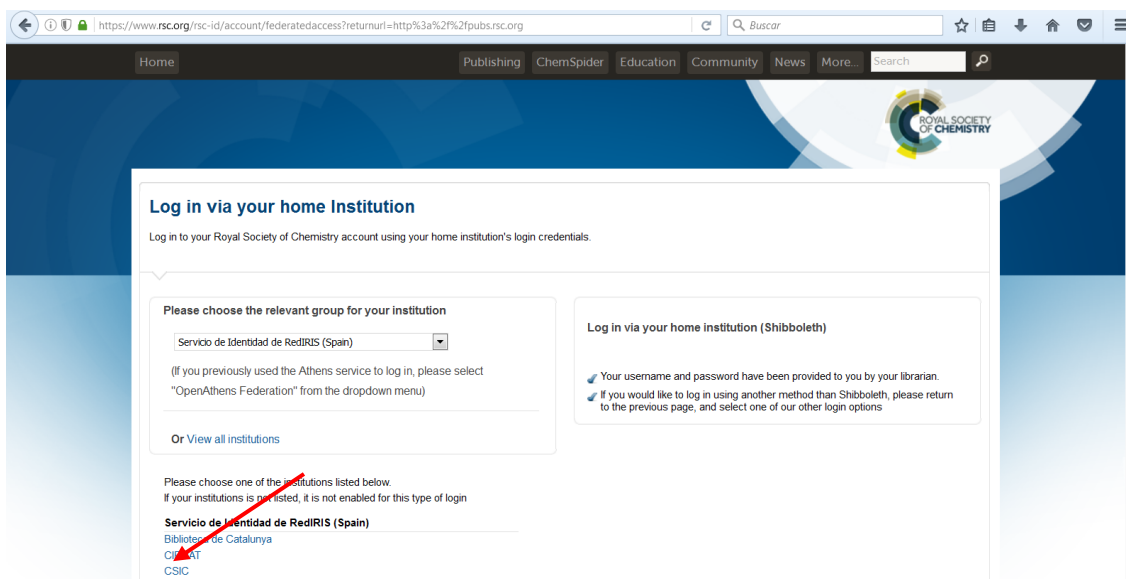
https://www.rsc.org/rsc-id/account/federatedaccess?returnurl=http%3a%2f%2fpubs.rsc.org

Buscar

Home

Publishing ChemSpider Education Community News More...

Search

ROYAL SOCIETY OF CHEMISTRY

Log in via your home Institution

Log in to your Royal Society of Chemistry account using your home institution's login credentials.

Please choose the relevant group for your institution

Servicio de Identidad de RedIRIS (Spain)

(If you previously used the Athens service to log in, please select "OpenAthens Federation" from the dropdown menu)

Or View all institutions

Log in via your home institution (Shibboleth)

Your username and password have been provided to you by your librarian.

If you would like to log in using another method than Shibboleth, please return to the previous page, and select one of our other login options

Please choose one of the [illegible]stitutions listed below.

If your institutions is n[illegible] listed, it is not enabled for this type of login

Servicio de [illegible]dentidad de RedIRIS (Spain)

Bibliote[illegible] de Catalunya

CI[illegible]AT

CSIC